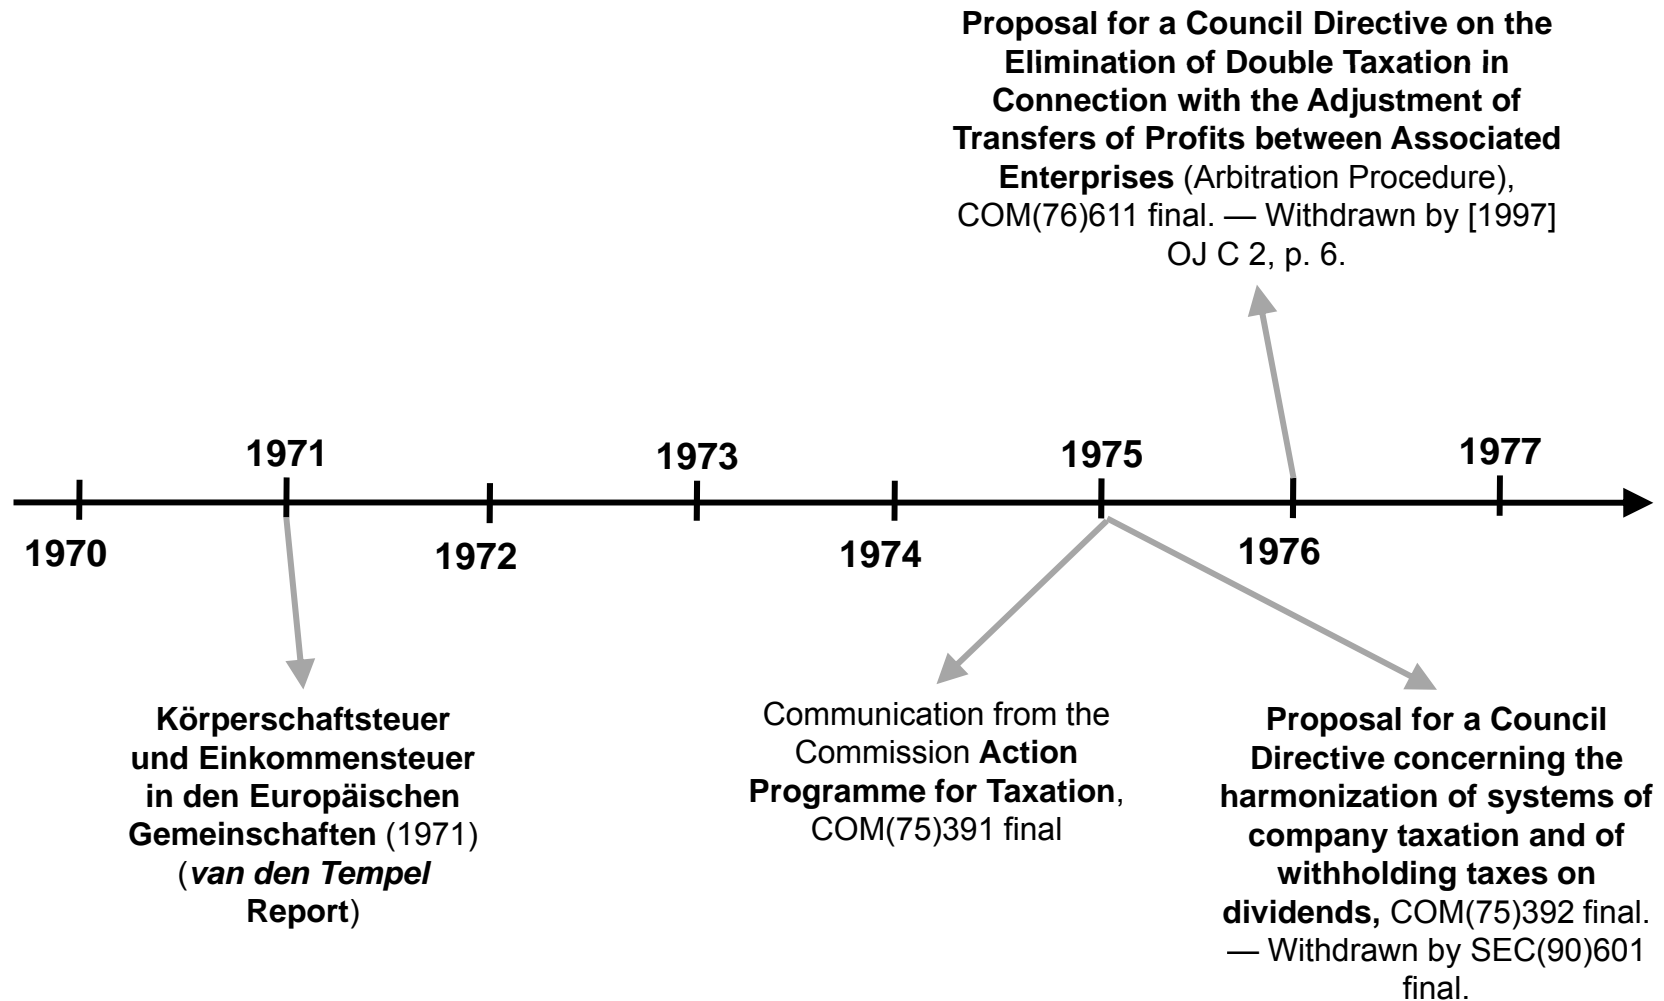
Proposal for a Council Directive on the Elimination of Double Taxation in Connection with the Adjustment of Transfers of Profits between Associated Enterprises (Arbitration Procedure), COM(76)611 final. — Withdrawn by [1997] OJ C 2, p. 6.

1971

1973

1975

1977

1970

1972

1974

1976

Körperschaftsteuer und Einkommensteuer in den Europäischen Gemeinschaften (1971) (van den Tempel Report)

Communication from the Commission Action Programme for Taxation, COM(75)391 final

Proposal for a Council Directive concerning the harmonization of systems of company taxation and of withholding taxes on dividends, COM(75)392 final. — Withdrawn by SEC(90)601 final.